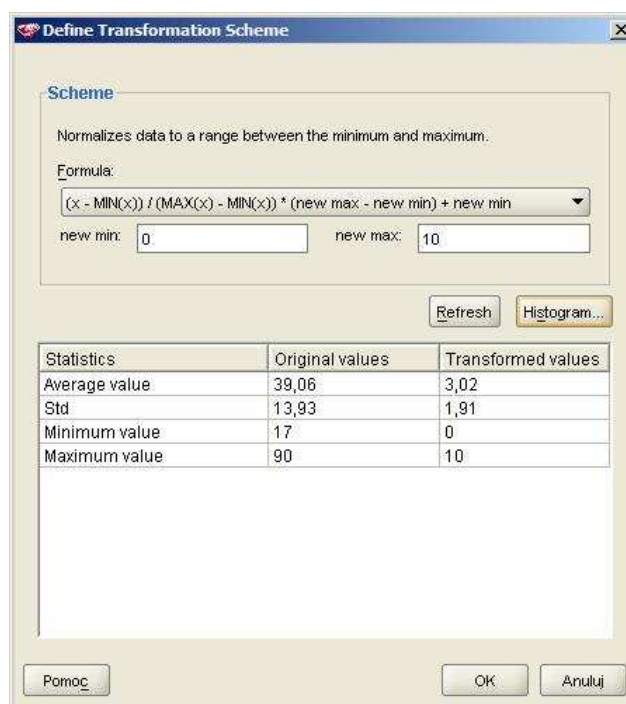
Define Transformation Scheme

Scheme

Normalizes data to a range between the minimum and maximum.

Formula:

(x - MIN(x)) / (MAX(x) - MIN(x)) * (new max - new min) + new min

new min: 0

new max: 10

Refresh

Histogram...

| Statistics | Original values | Transformed values |
|---|---|---|
| Average value | 39,06 | 3,02 |
| Std | 13,93 | 1,91 |
| Minimum value | 17 | 0 |
| Maximum value | 90 | 10 |

Pomoc

OK

Anuluj